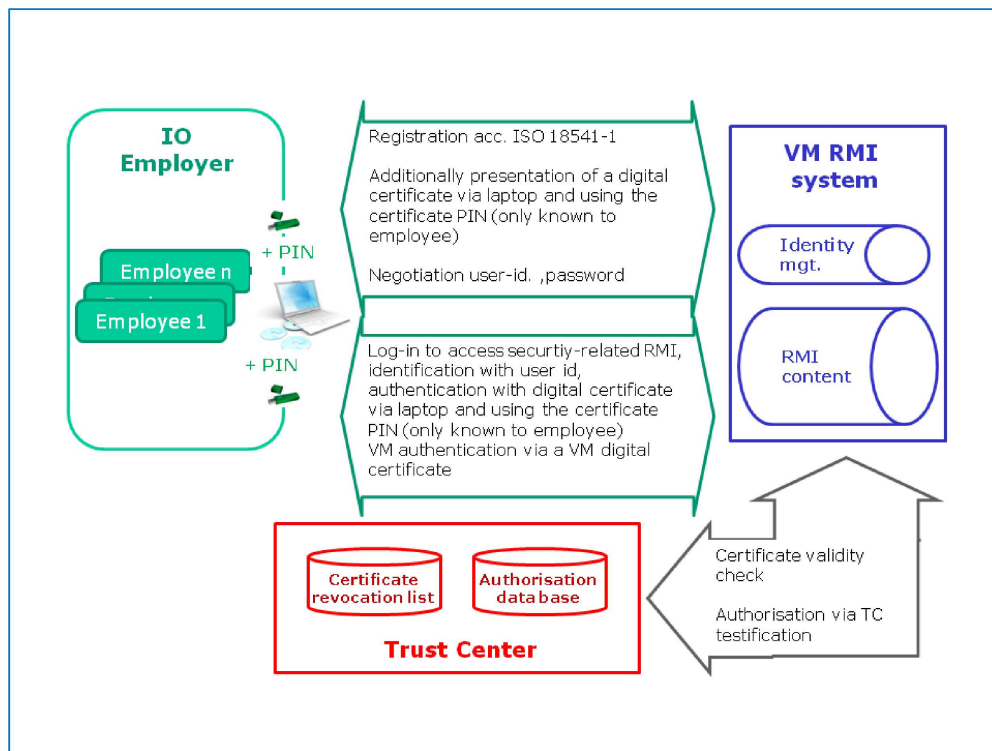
IO
Employer

Employee n

Employee 1

+ PIN

+ PIN

Registration acc. ISO 18541-1

Additionally presentation of a digital certificate via laptop and using the certificate PIN (only known to employee)

Negotiation user-id. ,password

Log-in to access securtiy-related RMI, identification with user id, authentication with digital certificate via laptop and using the certificate PIN (only known to employee)
VM authentication via a VM digital certificate

VM RMI
system

Identity
mgt.

RMI
content

Certificate
revocation list

Authorisation
data base

Trust Center

Certificate validity check

Authorisation via TC testification